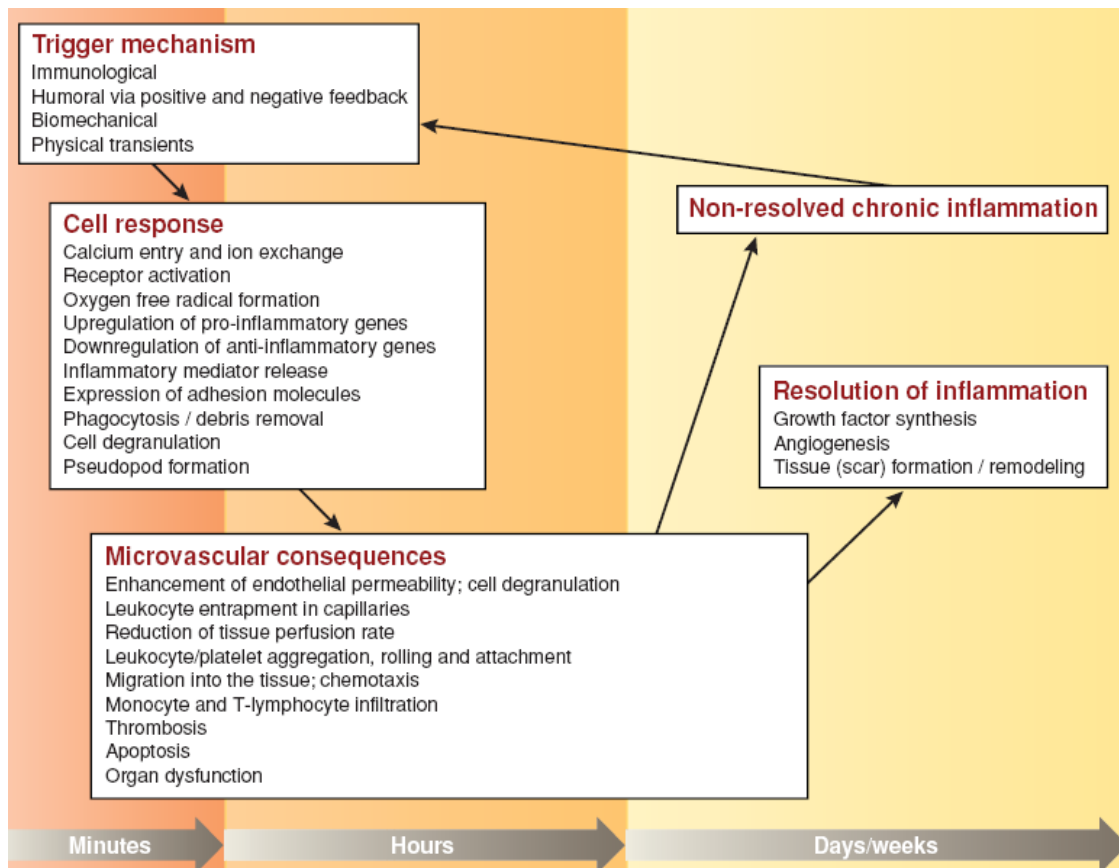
Trigger mechanism
Immunological
Humoral via positive and negative feedback
Biomechanical
Physical transients

Cell response
Calcium entry and ion exchange
Receptor activation
Oxygen free radical formation
Upregulation of pro-inflammatory genes
Downregulation of anti-inflammatory genes
Inflammatory mediator release
Expression of adhesion molecules
Phagocytosis / debris removal
Cell degranulation
Pseudopod formation

Non-resolved chronic inflammation

Resolution of inflammation
Growth factor synthesis
Angiogenesis
Tissue (scar) formation / remodeling

Microvascular consequences
Enhancement of endothelial permeability; cell degranulation
Leukocyte entrapment in capillaries
Reduction of tissue perfusion rate
Leukocyte/platelet aggregation, rolling and attachment
Migration into the tissue; chemotaxis
Monocyte and T-lymphocyte infiltration
Thrombosis
Apoptosis
Organ dysfunction

Minutes
Hours
Days/weeks